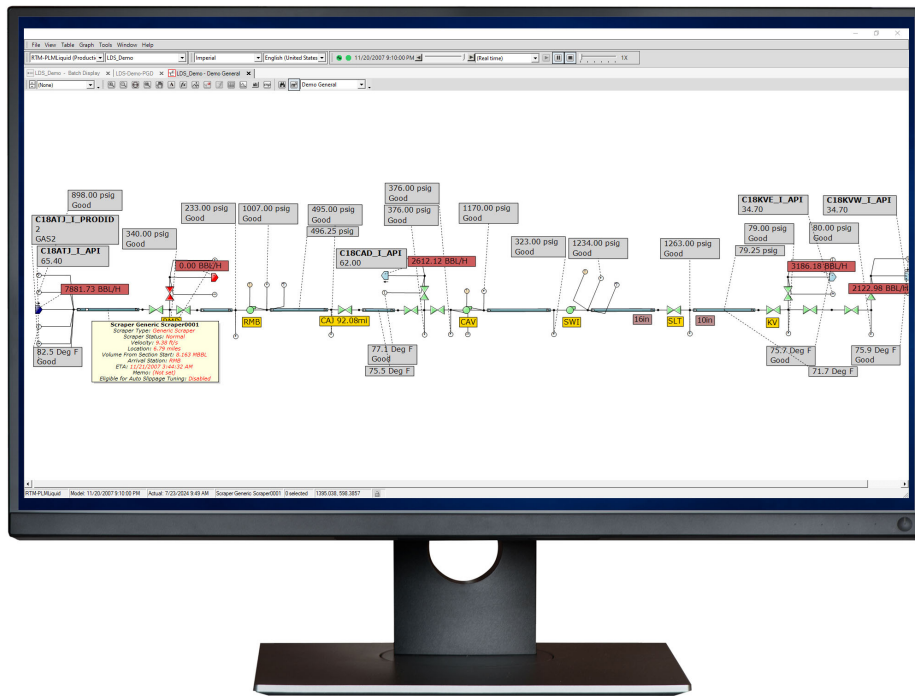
File View Table Graph Tools Window Help

RTM-PLMLiquid (Products) LDS_Demo Imperial English (United States) 11/20/2007 9:10:00 PM (Real time) 1X

LDS_Demo - Batch Display × LDS-Demo-PGO × LDS_Demo - Demo General ×

(None) Demo General

898.00 psig
Good

C18ATJ_I_PRODID
2
GAS2

C18ATJ_I_API
65.40

340.00 psig
Good

233.00 psig
Good

1007.00 psig
Good

495.00 psig
Good

496.25 psig

376.00 psig
Good

376.00 psig
Good

1170.00 psig
Good

C18KVE_I_API
34.70

C18KVW_I_API
34.70

0.00 BBL/H

7881.73 BBL/H

C18CAD_I_API
62.00

2612.12 BBL/H

323.00 psig
Good

1234.00 psig
Good

1263.00 psig
Good

79.00 psig
Good

79.25 psig

80.00 psig
Good

3186.18 BBL/H

2122.98 BBL/H

RMB

CAJ 92.08mi

CAV

SWI

16in

SLT

10in

KV

Scraper Generic Scraper0001
Scraper Type: Generic Scraper
Scraper Status: Normal
Velocity: 9.38 ft/s
Location: 6.79 miles
Volume From Section Start: 8.163 MBBL
Arrival Station: RMB
ETA: 11/21/2007 3:44:32 AM
Memo: (Not set)
Eligible for Auto Slippage Tuning: Disabled

82.5 Deg F
Good

77.1 Deg F
Good

75.5 Deg F

75.7 Deg F
Good

71.7 Deg F

75.9 Deg F
Good

RTM-PLMLiquid Model: 11/20/2007 9:10:00 PM Actual: 7/23/2024 9:49 AM Scraper Generic Scraper0001 0 selected 1395.038, 598.3857